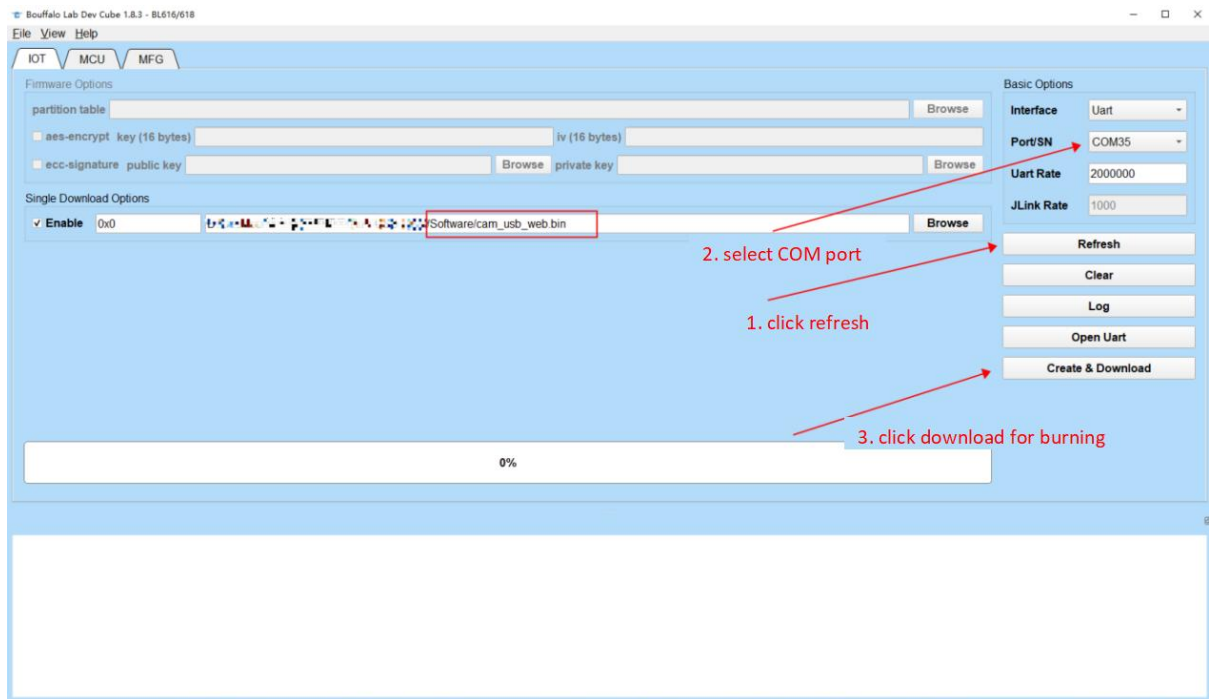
Bouffalo Lab Dev Cube 1.8.3 - BL616/618

File View Help

IOT MCU MFG

Firmware Options

partition table Browse

aes-encrypt key (16 bytes) iv (16 bytes)

ecc-signature public key Browse private key Browse

Single Download Options

✓ Enable 0x0 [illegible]Software/cam_usb_web.bin Browse

Basic Options

Interface Uart

Port/SN COM35

Uart Rate 2000000

JLink Rate 1000

Refresh

Clear

Log

Open Uart

Create & Download

2. select COM port

1. click refresh

3. click download for burning

0%